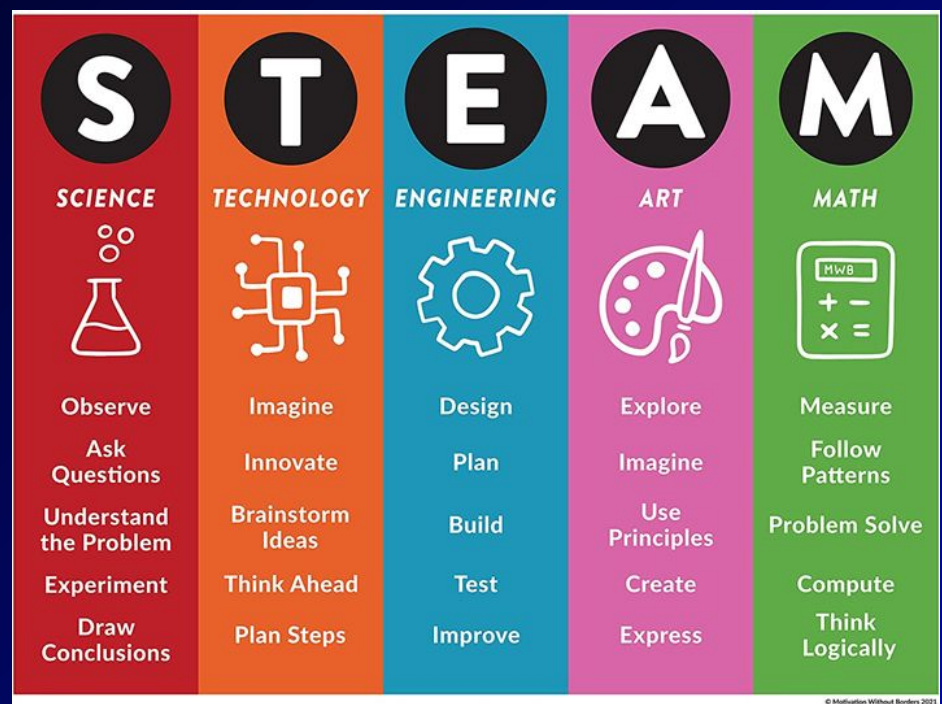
S
SCIENCE
Observe
Ask Questions
Understand the Problem
Experiment
Draw Conclusions

T
TECHNOLOGY
Imagine
Innovate
Brainstorm Ideas
Think Ahead
Plan Steps

E
ENGINEERING
Design
Plan
Build
Test
Improve

A
ART
Explore
Imagine
Use Principles
Create
Express

M
MATH
MWB
+ −
× =
Measure
Follow Patterns
Problem Solve
Compute
Think Logically

© Motivation Without Borders 2021